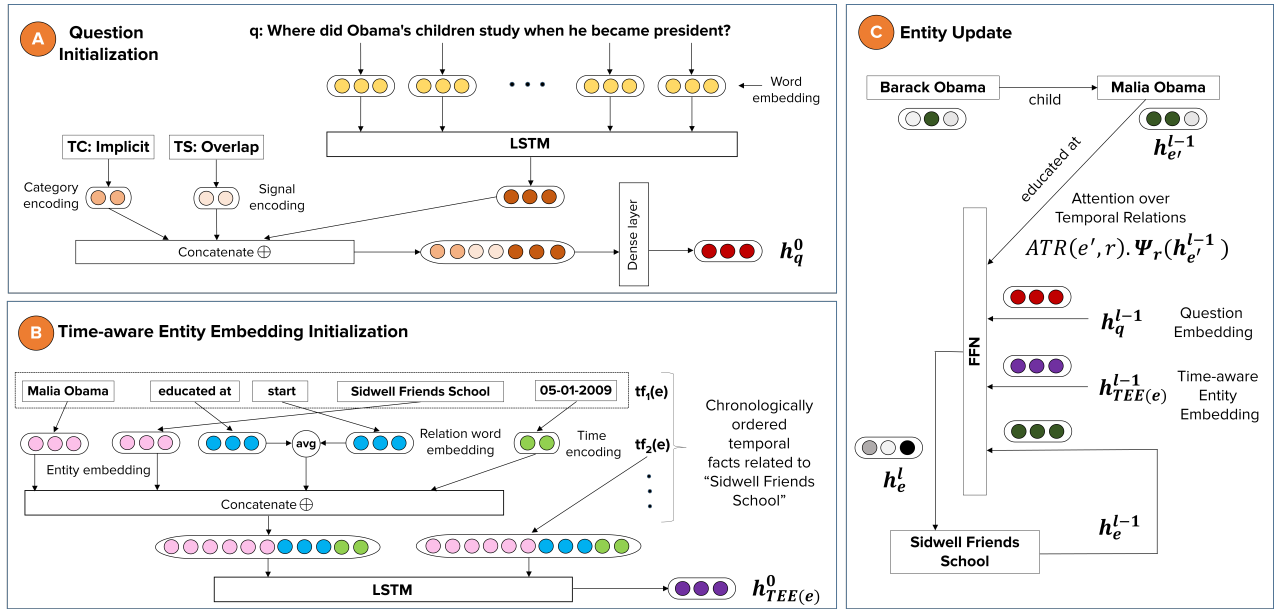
A Question Initialization

q: Where did Obama's children study when he became president?

Word embedding

LSTM

TC: Implicit

TS: Overlap

Category encoding

Signal encoding

Concatenate $\oplus$

Dense layer

$h_q^0$

B Time-aware Entity Embedding Initialization

Malia Obama

educated at

start

Sidwell Friends School

05-01-2009

$tf_1(e)$

Relation word embedding

avg

Time encoding

$tf_2(e)$

Entity embedding

Concatenate $\oplus$

Chronologically ordered temporal facts related to "Sidwell Friends School"

LSTM

$h_{TEE(e)}^0$

C Entity Update

Barack Obama

child

Malia Obama

$h_{e'}^{l-1}$

educated at

Attention over Temporal Relations

$ATR(e', r). \Psi_r(h_{e'}^{l-1})$

FFN

$h_q^{l-1}$

Question Embedding

$h_{TEE(e)}^{l-1}$

Time-aware Entity Embedding

$h_e^l$

$h_e^{l-1}$

Sidwell Friends School